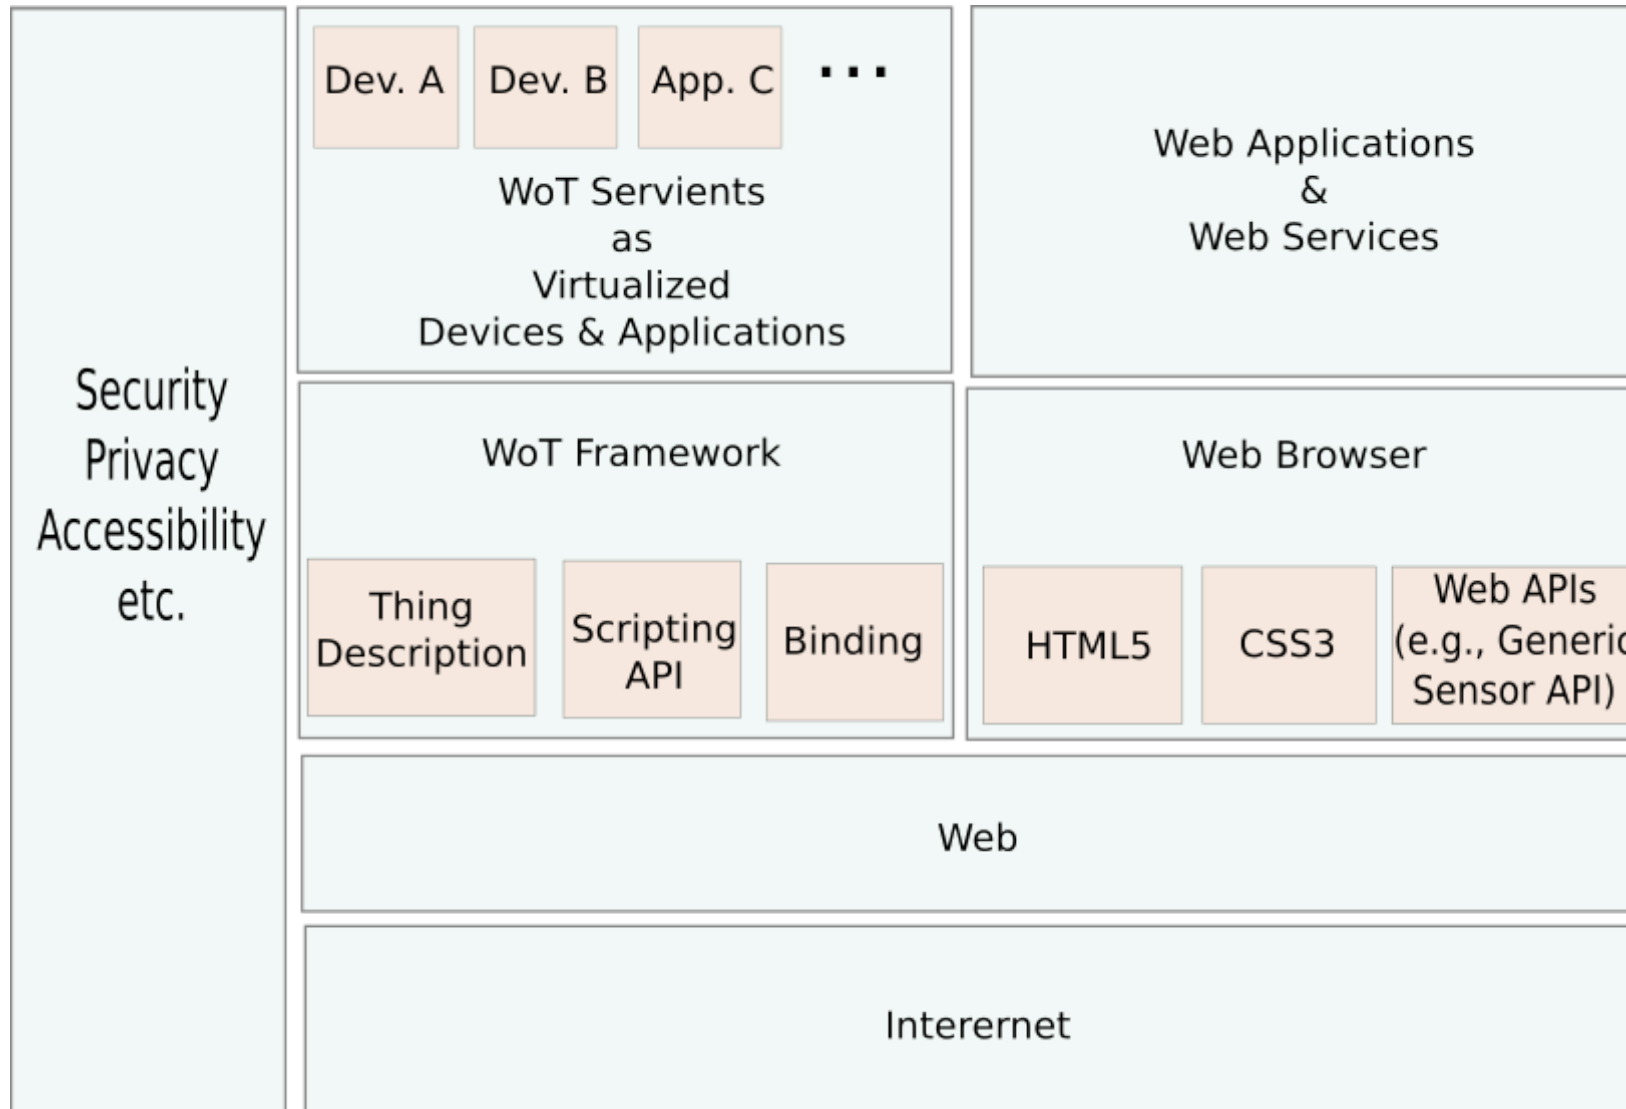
Security
Privacy
Accessibility
etc.

Dev. A
Dev. B
App. C
...

WoT Servients
as
Virtualized
Devices & Applications

Web Applications
&
Web Services

WoT Framework

Thing Description
Scripting API
Binding

Web Browser

HTML5
CSS3
Web APIs (e.g., Generi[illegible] Sensor API)

Web

Interernet